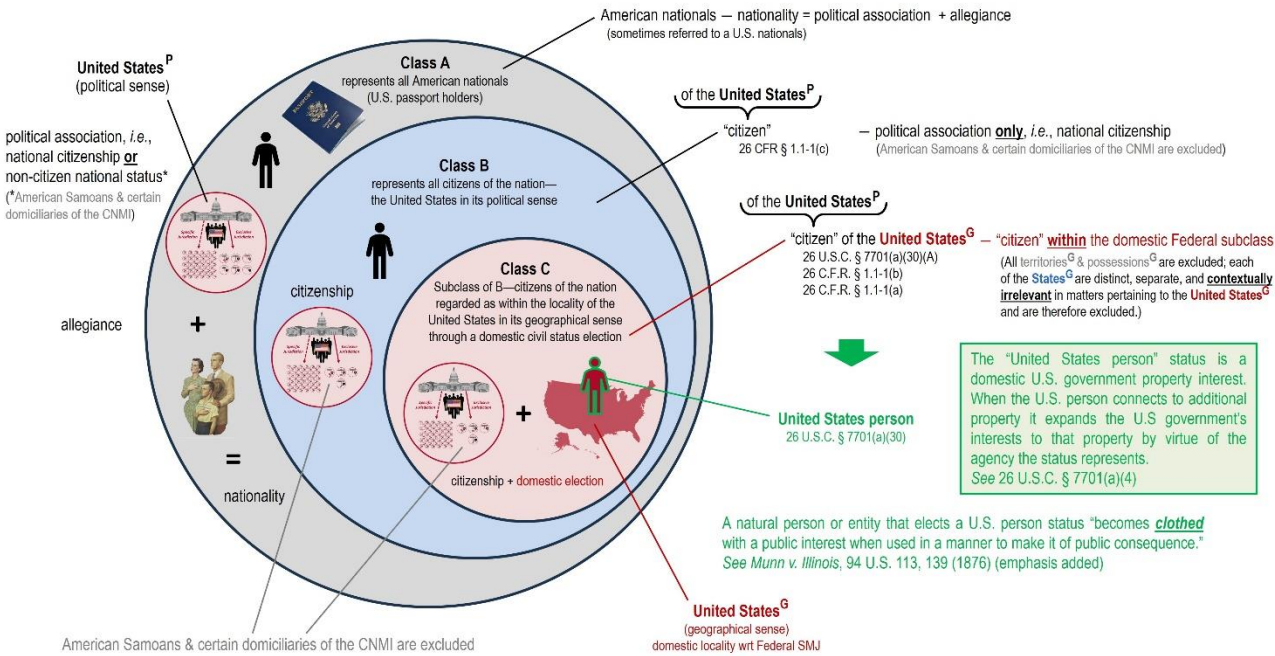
American nationals — nationality = political association + allegiance
(sometimes referred to a U.S. nationals)

United States$^{P}$
(political sense)

political association, *i.e.*, national citizenship **or** non-citizen national status*
(*American Samoans & certain domiciliaries of the CNMI)

Class A
represents all American nationals
(U.S. passport holders)

Class B
represents all citizens of the nation—the United States in its political sense

citizenship

allegiance

+

=

nationality

Class C
Subclass of B—citizens of the nation regarded as within the locality of the United States in its geographical sense through a domestic civil status election

+

citizenship + domestic election

of the United States$^{P}$
"citizen"
26 CFR § 1.1-1(c)

— political association **only**, *i.e.*, national citizenship
(American Samoans & certain domiciliaries of the CNMI are excluded)

of the United States$^{P}$
"citizen" of the United States$^{G}$ — "citizen" **within** the domestic Federal subclass
26 U.S.C. § 7701(a)(30)(A)
26 C.F.R. § 1.1-1(b)
26 C.F.R. § 1.1-1(a)

(All territories$^{G}$ & possessions$^{G}$ are excluded; each of the States$^{G}$ are distinct, separate, and **contextually irrelevant** in matters pertaining to the United States$^{G}$ and are therefore excluded.)

The "United States person" status is a domestic U.S. government property interest. When the U.S. person connects to additional property it expands the U.S government's interests to that property by virtue of the agency the status represents.
*See* 26 U.S.C. § 7701(a)(4)

United States person
26 U.S.C. § 7701(a)(30)

A natural person or entity that elects a U.S. person status "becomes ***clothed*** with a public interest when used in a manner to make it of public consequence."
*See Munn v. Illinois*, 94 U.S. 113, 139 (1876) (emphasis added)

United States$^{G}$
(geographical sense)
domestic locality wrt Federal SMJ

American Samoans & certain domiciliaries of the CNMI are excluded